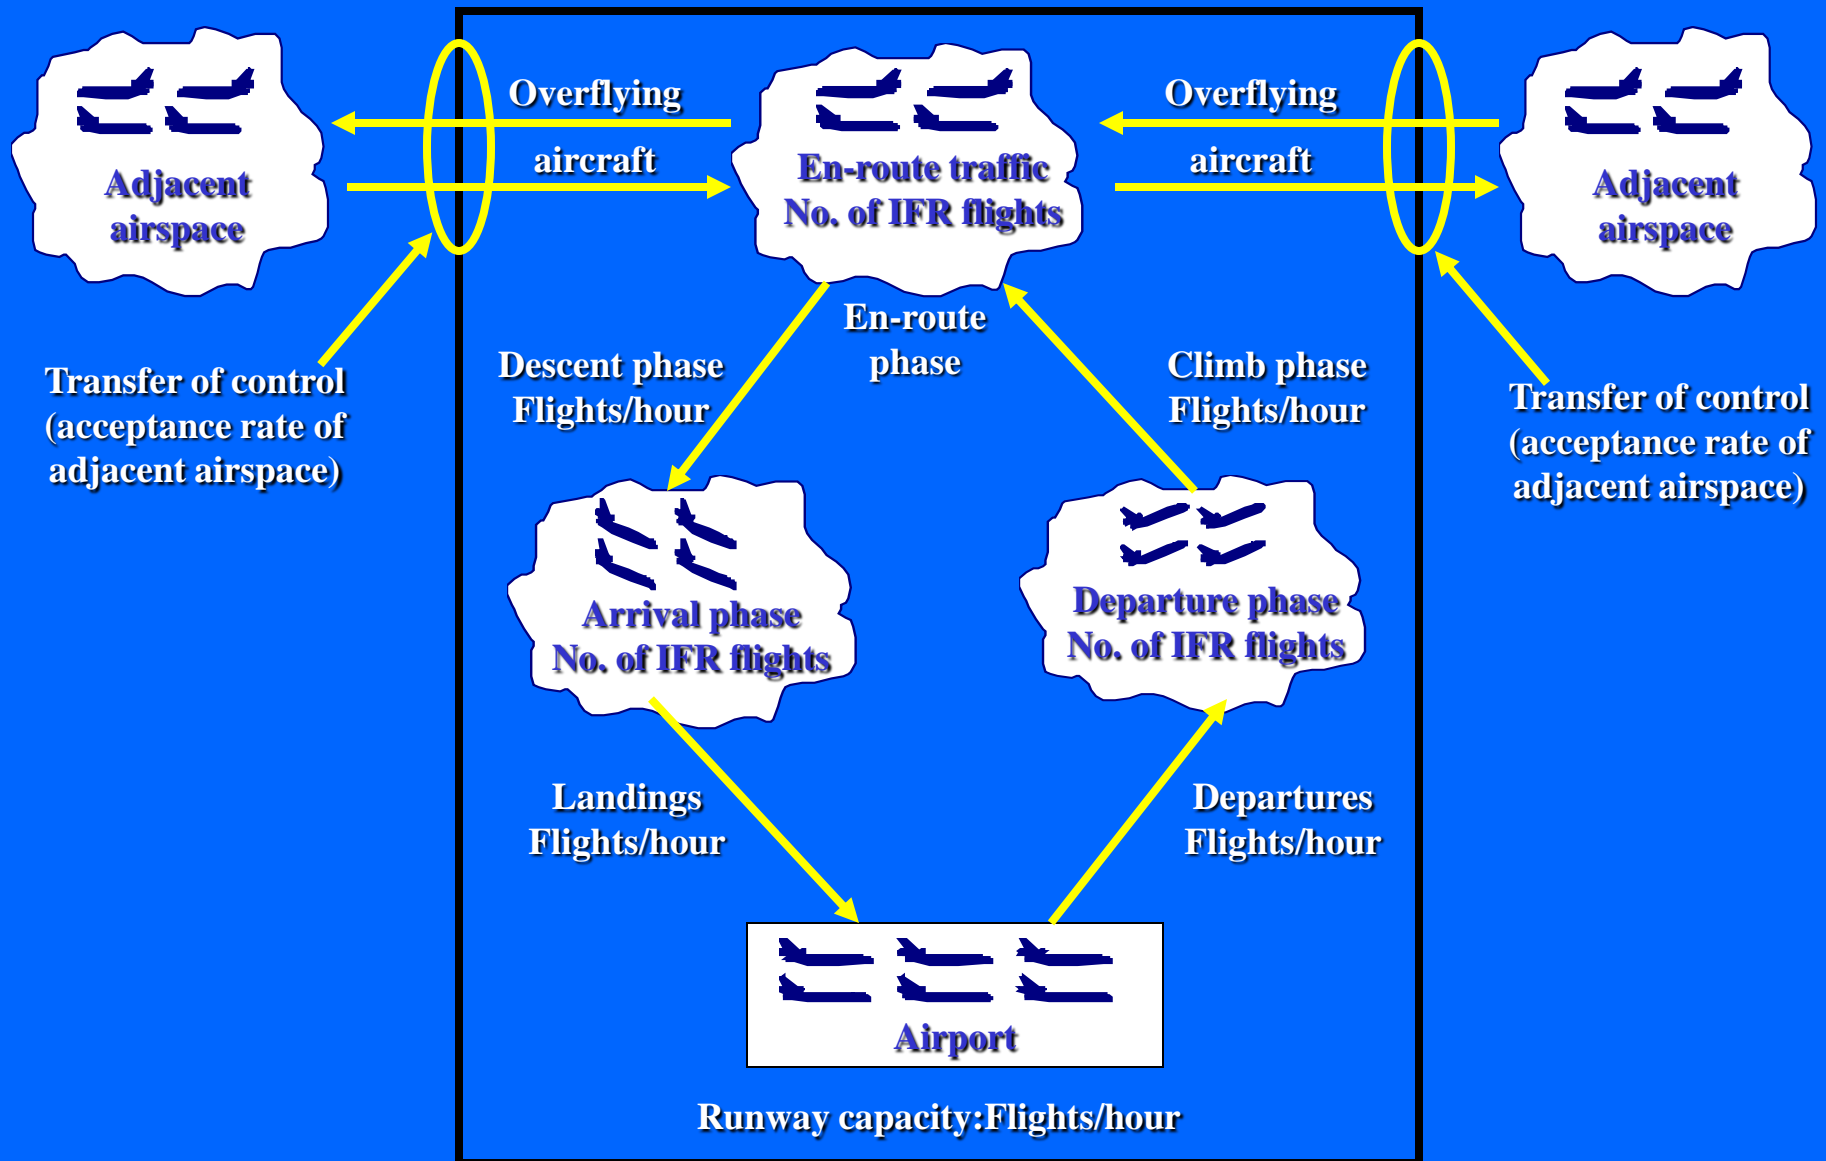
Adjacent airspace

Overflying aircraft

En-route traffic
No. of IFR flights

Overflying aircraft

Adjacent airspace

Transfer of control (acceptance rate of adjacent airspace)

Descent phase
Flights/hour

En-route phase

Climb phase
Flights/hour

Transfer of control (acceptance rate of adjacent airspace)

Arrival phase
No. of IFR flights

Departure phase
No. of IFR flights

Landings
Flights/hour

Departures
Flights/hour

Airport

Runway capacity:Flights/hour